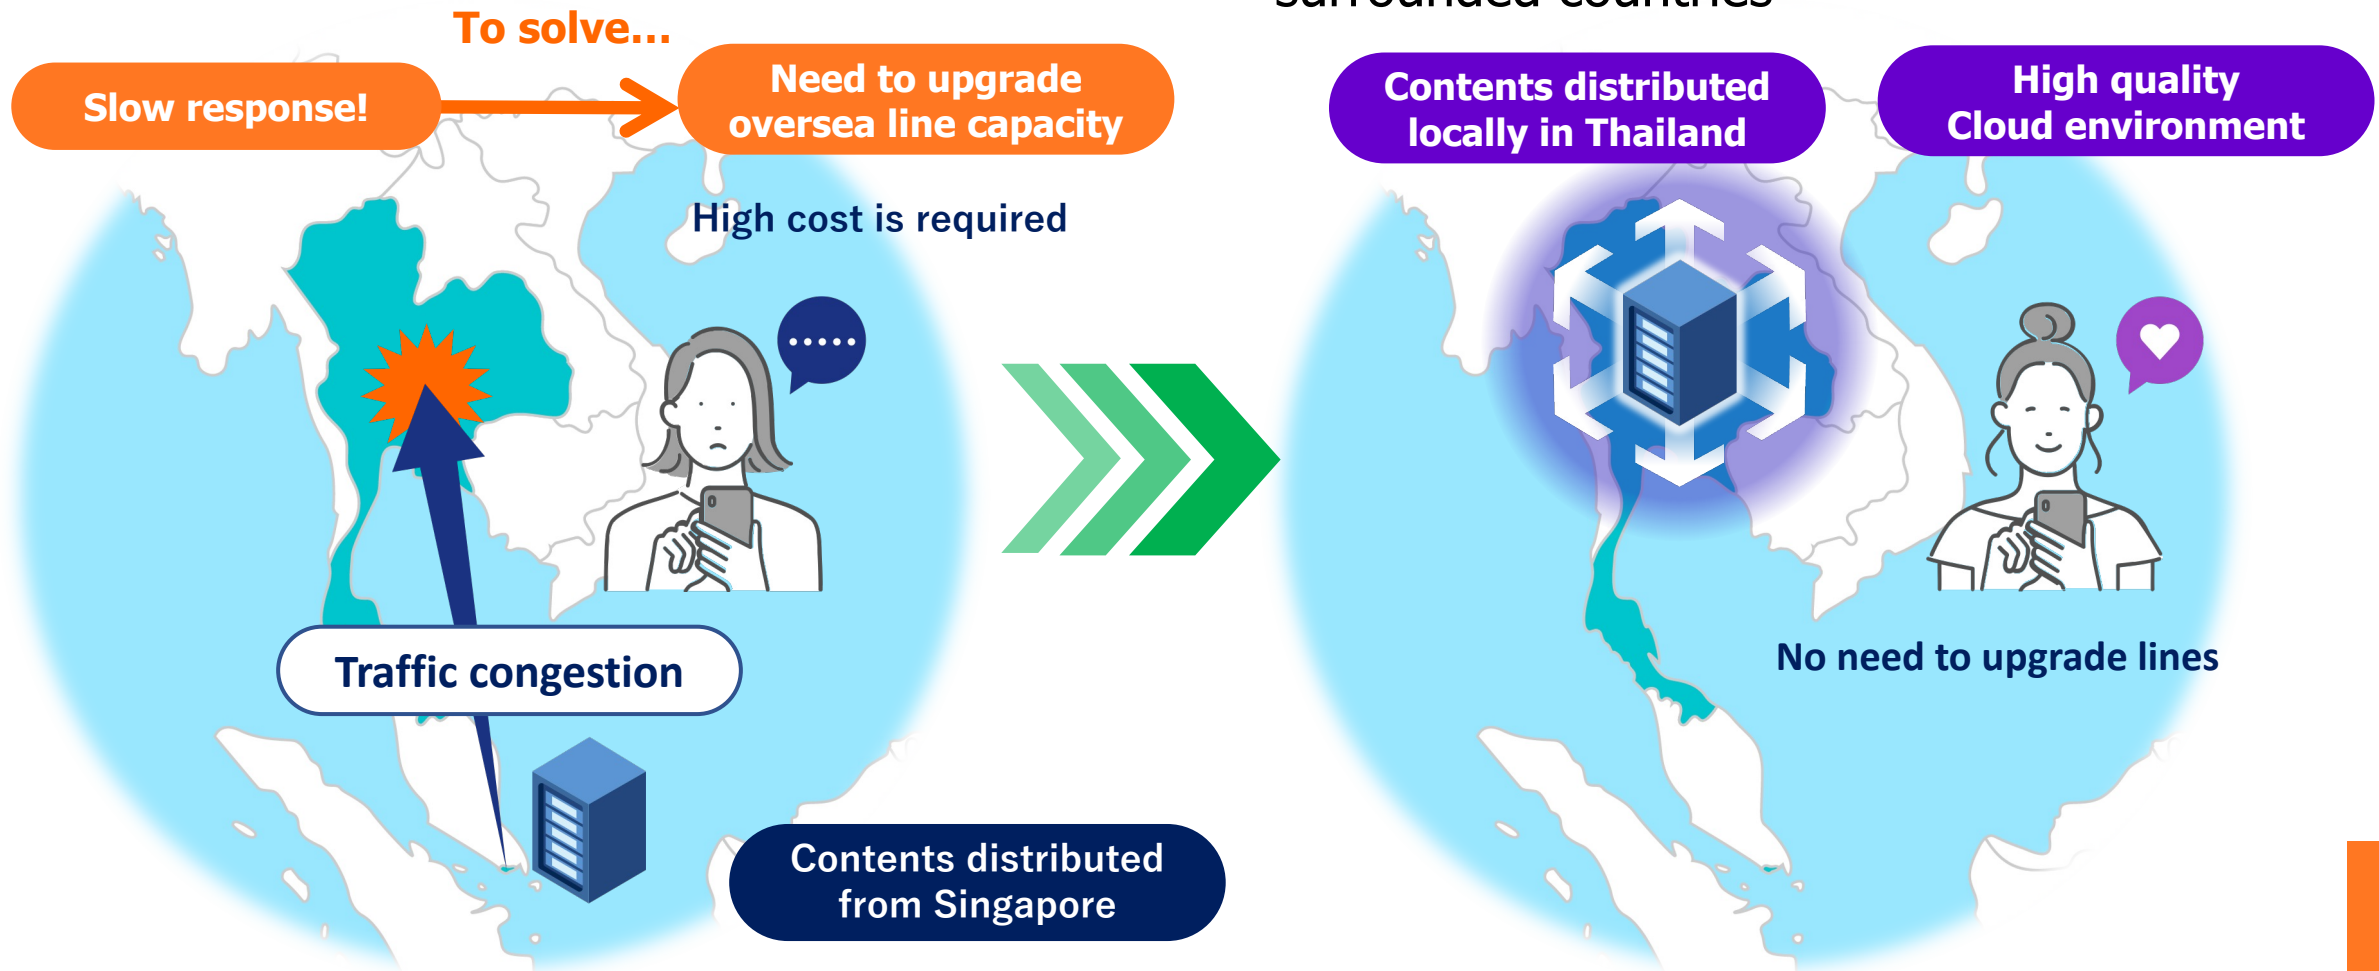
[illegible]

To solve...

Slow response!

Need to upgrade oversea line capacity

High cost is required

Traffic congestion

Contents distributed from Singapore

Contents distributed locally in Thailand

High quality Cloud environment

No need to upgrade lines